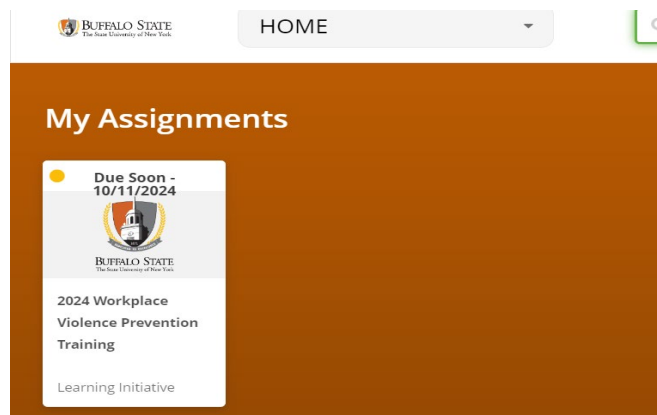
BUFFALO STATE
The State University of New York

HOME

My Assignments

Due Soon - 10/11/2024

BUFFALO STATE
The State University of New York

2024 Workplace Violence Prevention Training

Learning Initiative